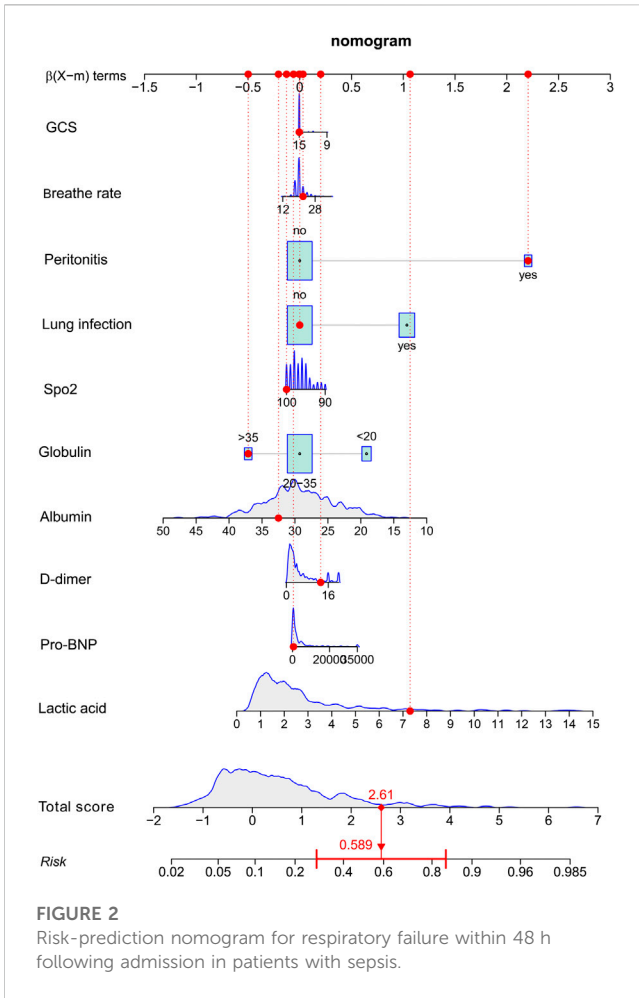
nomogram

β(X−m) terms −1.5 −1 −0.5 0 0.5 1 1.5 2 2.5 3

GCS 15 9

Breathe rate 12 28

Peritonitis no yes

Lung infection no yes

Spo2 100 90

Globulin >35 20−35 <20

Albumin 50 45 40 35 30 25 20 15 10

D-dimer 0 16

Pro-BNP 0 20000 35000

Lactic acid 0 1 2 3 4 5 6 7 8 9 10 11 12 13 14 15

Total score −2 −1 0 1 2 2.61 3 4 5 6 7

Risk 0.02 0.05 0.1 0.2 0.4 0.589 0.6 0.8 0.9 0.96 0.985

FIGURE 2
Risk-prediction nomogram for respiratory failure within 48 h following admission in patients with sepsis.